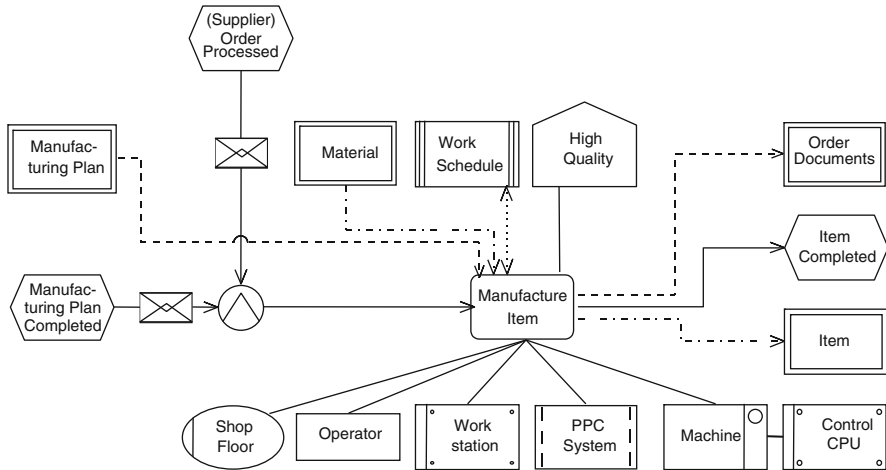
(Supplier) Order Processed

Manufacturing Plan

Material

Work Schedule

High Quality

Order Documents

Item Completed

Manufacturing Plan Completed

Manufacture Item

Item

Shop Floor

Operator

Work station

PPC System

Machine

Control CPU